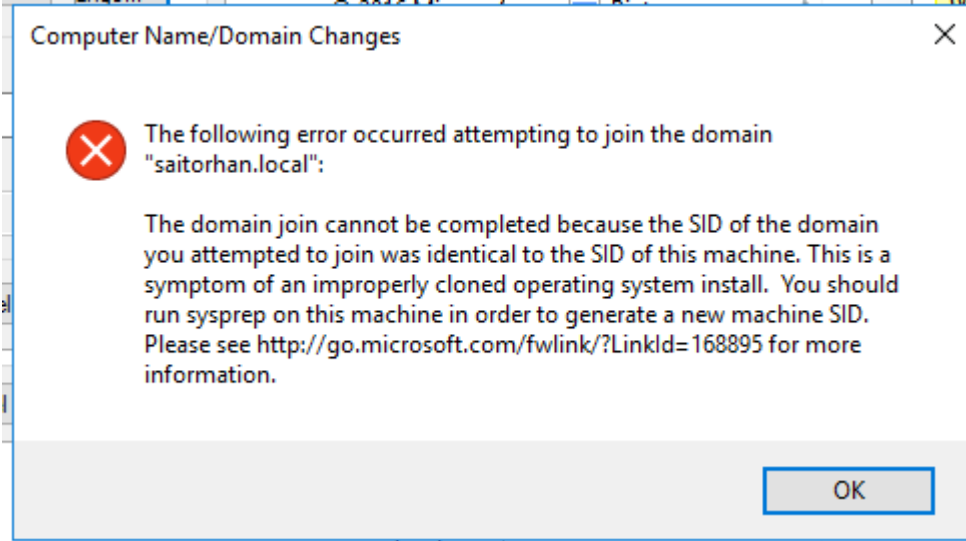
Computer Name/Domain Changes

The following error occurred attempting to join the domain "saitorhan.local":

The domain join cannot be completed because the SID of the domain you attempted to join was identical to the SID of this machine. This is a symptom of an improperly cloned operating system install. You should run sysprep on this machine in order to generate a new machine SID. Please see http://go.microsoft.com/fwlink/?LinkId=168895 for more information.

OK